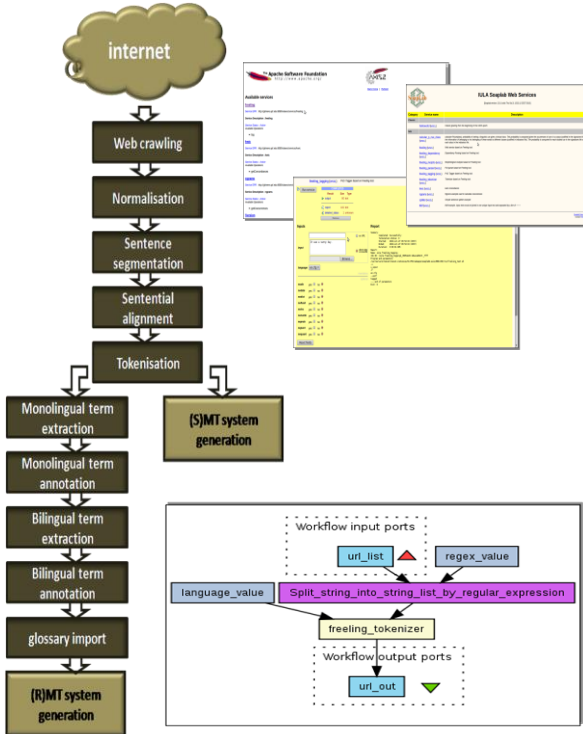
internet

Web crawling

Normalisation

Sentence segmentation

Sentential alignment

Tokenisation

Monolingual term extraction

Monolingual term annotation

Bilingual term extraction

Bilingual term annotation

glossary import

(R)MT system generation

(S)MT system generation

The Apache Software Foundation
http://www.apache.org/

Available services

IULA Soaplab Web Services

Workflow input ports

url_list

regex_value

language_value

Split_string_into_string_list_by_regular_expression

freeling_tokenizer

Workflow output ports

url_out